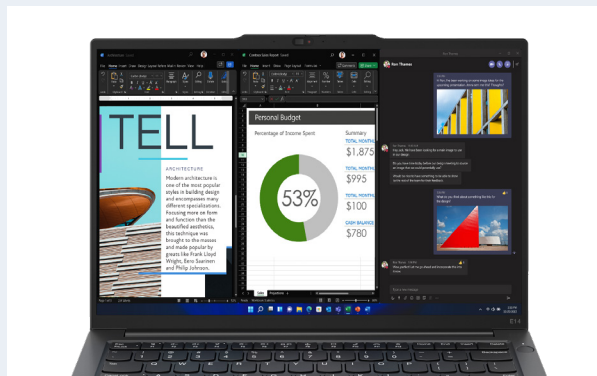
TELL

ARCHITECTURE

Modern architecture is one of the most popular styles in building design and encompasses many different specializations. Focusing more on form and function than the beautified aesthetics, this technique was brought to the masses and made popular by greats like Frank Lloyd Wright, Eero Saarinen and Philip Johnson.

Personal Budget

Percentage of Income Spent

53%

Summary

TOTAL MONTHLY

$1,875

TOTAL MONTHLY

$995

TOTAL MONTHLY

$100

CASH BALANCE

$780

Ravi Thomas

E14